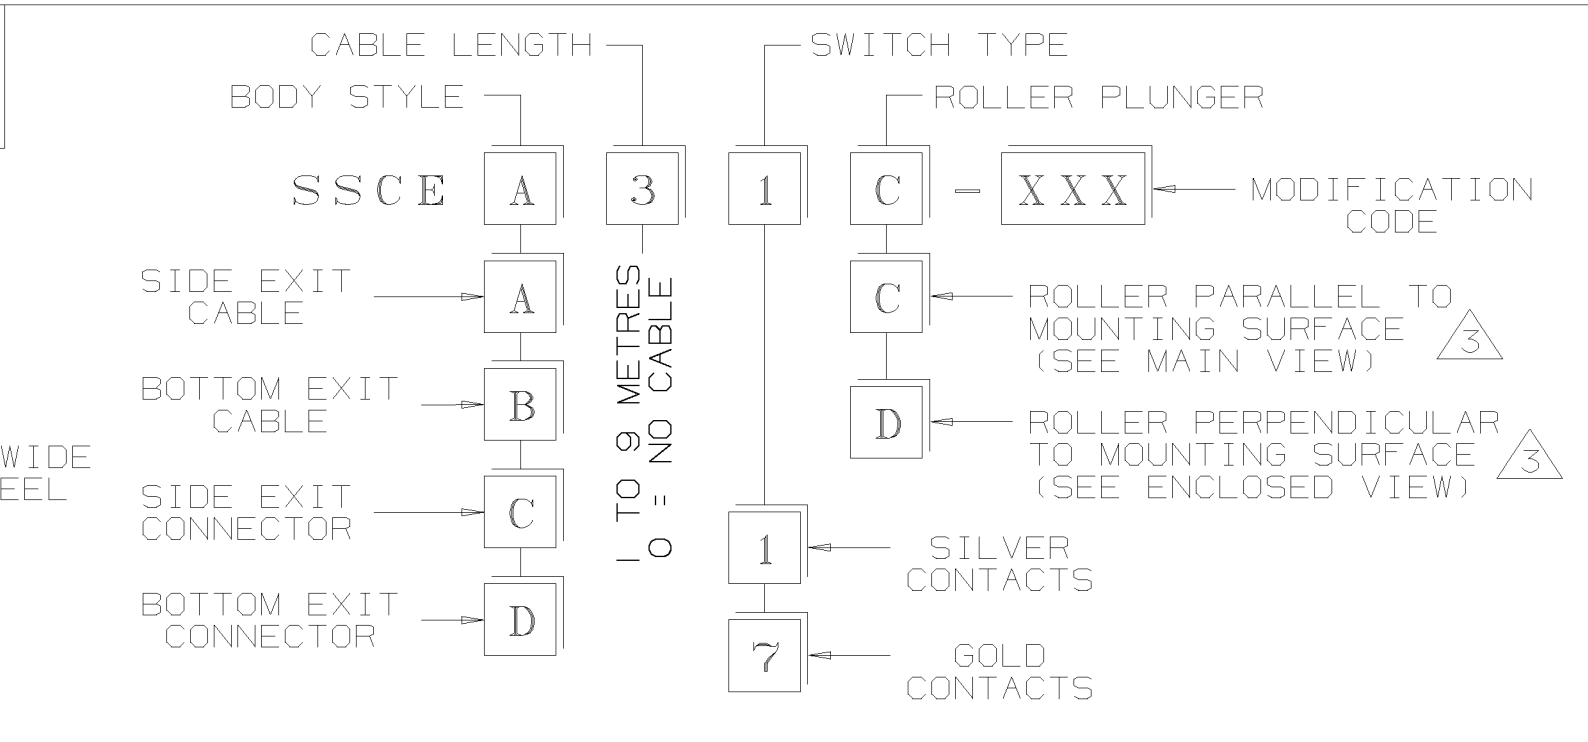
CABLE LENGTH
BODY STYLE
SWITCH TYPE
ROLLER PLUNGER

SSCE A 3 1 C - XXX

MODIFICATION CODE

WIDE
EEL

SIDE EXIT CABLE
A

BOTTOM EXIT CABLE
B

SIDE EXIT CONNECTOR
C

BOTTOM EXIT CONNECTOR
D

1 TO 9 METRES
0 = NO CABLE

C
ROLLER PARALLEL TO MOUNTING SURFACE (SEE MAIN VIEW) 3

D
ROLLER PERPENDICULAR TO MOUNTING SURFACE (SEE ENCLOSED VIEW) 3

1
SILVER CONTACTS

7
GOLD CONTACTS